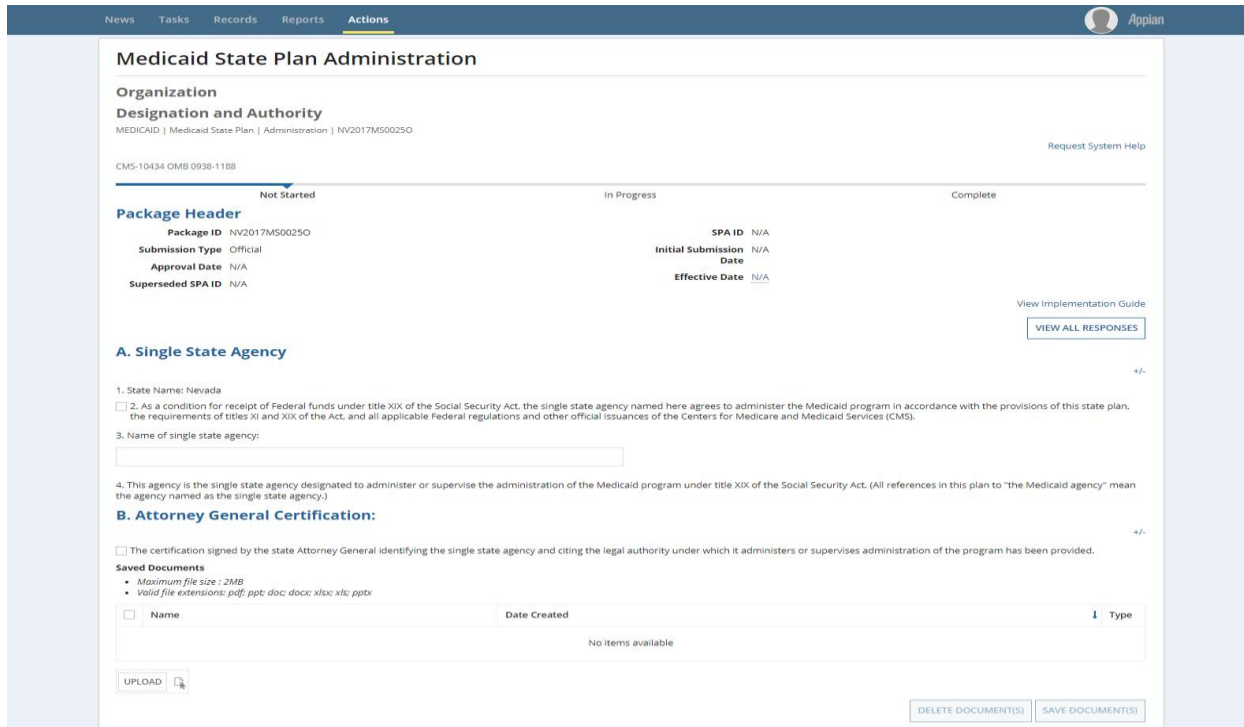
News Tasks Records Reports Actions

Appian

Medicaid State Plan Administration

Organization

Designation and Authority

MEDICAID | Medicaid State Plan | Administration | NV2017MS0025O

Request System Help

CMS-10434 OMB 0938-1188

Not Started In Progress Complete

Package Header

Package ID NV2017MS0025O

Submission Type Official

Approval Date N/A

Superseded SPA ID N/A

SPA ID N/A

Initial Submission Date N/A

Effective Date N/A

View Implementation Guide

VIEW ALL RESPONSES

A. Single State Agency

+/-

1. State Name: Nevada

2. As a condition for receipt of Federal funds under title XIX of the Social Security Act, the single state agency named here agrees to administer the Medicaid program in accordance with the provisions of this state plan, the requirements of titles XI and XIX of the Act, and all applicable Federal regulations and other official issuances of the Centers for Medicare and Medicaid Services (CMS).

3. Name of single state agency:

4. This agency is the single state agency designated to administer or supervise the administration of the Medicaid program under title XIX of the Social Security Act. (All references in this plan to "the Medicaid agency" mean the agency named as the single state agency.)

B. Attorney General Certification:

+/-

The certification signed by the state Attorney General identifying the single state agency and citing the legal authority under which it administers or supervises administration of the program has been provided.

Saved Documents

• Maximum file size : 2MB
• Valid file extensions: pdf; ppt; doc; docx; xlsx; xls; pptx

| Name | Date Created | Type |
|---|---|---|
| No items available | | |

UPLOAD

DELETE DOCUMENT(S) SAVE DOCUMENT(S)